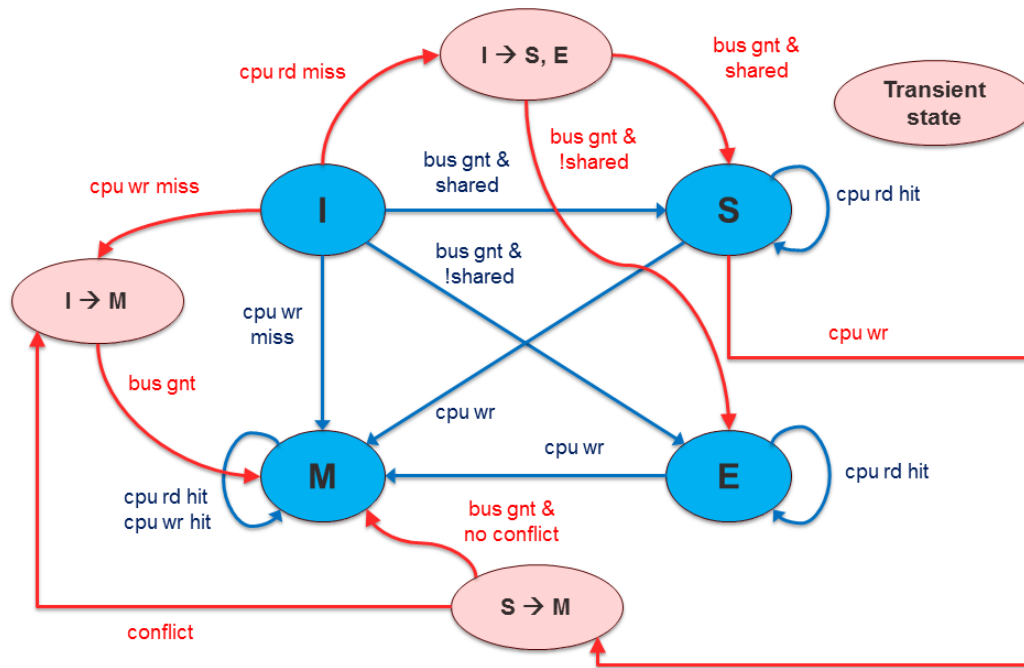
I → S, E

bus gnt & shared

Transient state

cpu rd miss

bus gnt & !shared

bus gnt & shared

cpu wr miss

I

S

cpu rd hit

bus gnt & !shared

I → M

cpu wr miss

cpu wr

bus gnt

cpu wr

cpu wr

M

E

cpu rd hit

cpu rd hit
cpu wr hit

bus gnt & no conflict

S → M

conflict